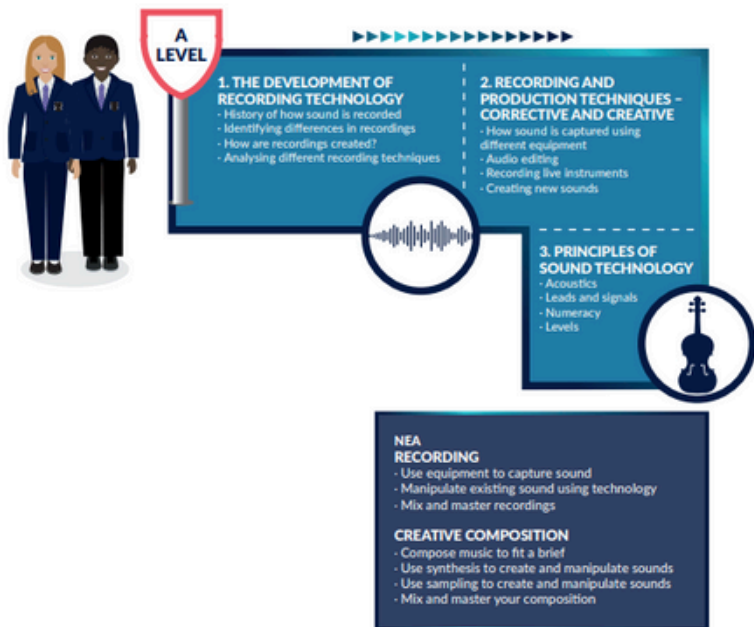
A LEVEL

1. THE DEVELOPMENT OF RECORDING TECHNOLOGY
- History of how sound is recorded
- Identifying differences in recordings
- How are recordings created?
- Analysing different recording techniques

2. RECORDING AND PRODUCTION TECHNIQUES – CORRECTIVE AND CREATIVE
- How sound is captured using different equipment
- Audio editing
- Recording live instruments
- Creating new sounds

3. PRINCIPLES OF SOUND TECHNOLOGY
- Acoustics
- Leads and signals
- Numeracy
- Levels

NEA
RECORDING
- Use equipment to capture sound
- Manipulate existing sound using technology
- Mix and master recordings

CREATIVE COMPOSITION
- Compose music to fit a brief
- Use synthesis to create and manipulate sounds
- Use sampling to create and manipulate sounds
- Mix and master your composition